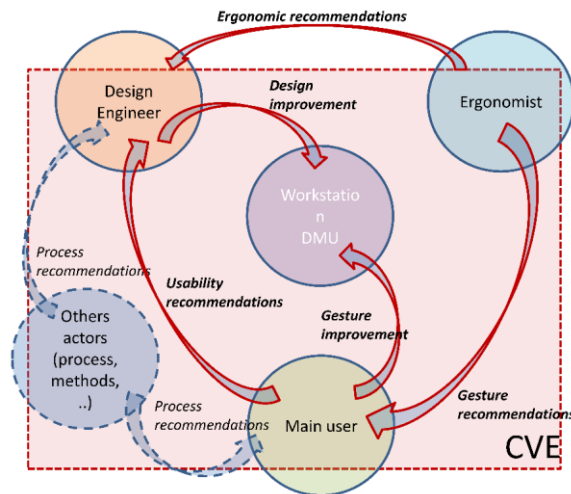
Ergonomic recommendations

Design Engineer

Design improvement

Ergonomist

Workstation DMU

Process recommendations

Usability recommendations

Others actors (process, methods, ..)

Gesture improvement

Process recommendations

Main user

Gesture recommendations

CVE